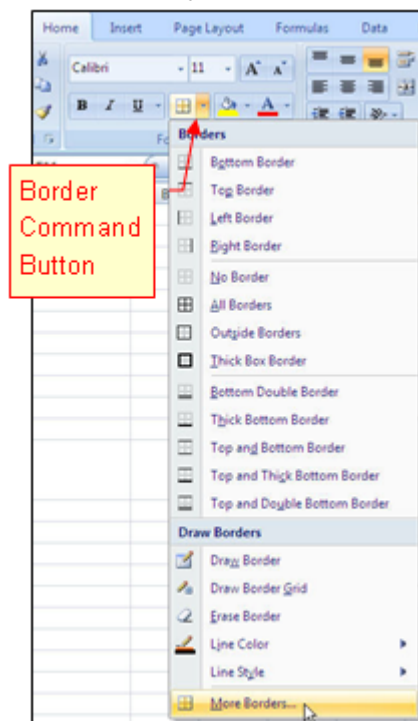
Home Insert Page Layout Formulas Data

Calibri 11 A A

B I U A

Fo

Border Command Button

Borders

Bottom Border

Top Border

Left Border

Right Border

No Border

All Borders

Outside Borders

Thick Box Border

Bottom Double Border

Thick Bottom Border

Top and Bottom Border

Top and Thick Bottom Border

Top and Double Bottom Border

Draw Borders

Draw Border

Draw Border Grid

Erase Border

Line Color

Line Style

More Borders...